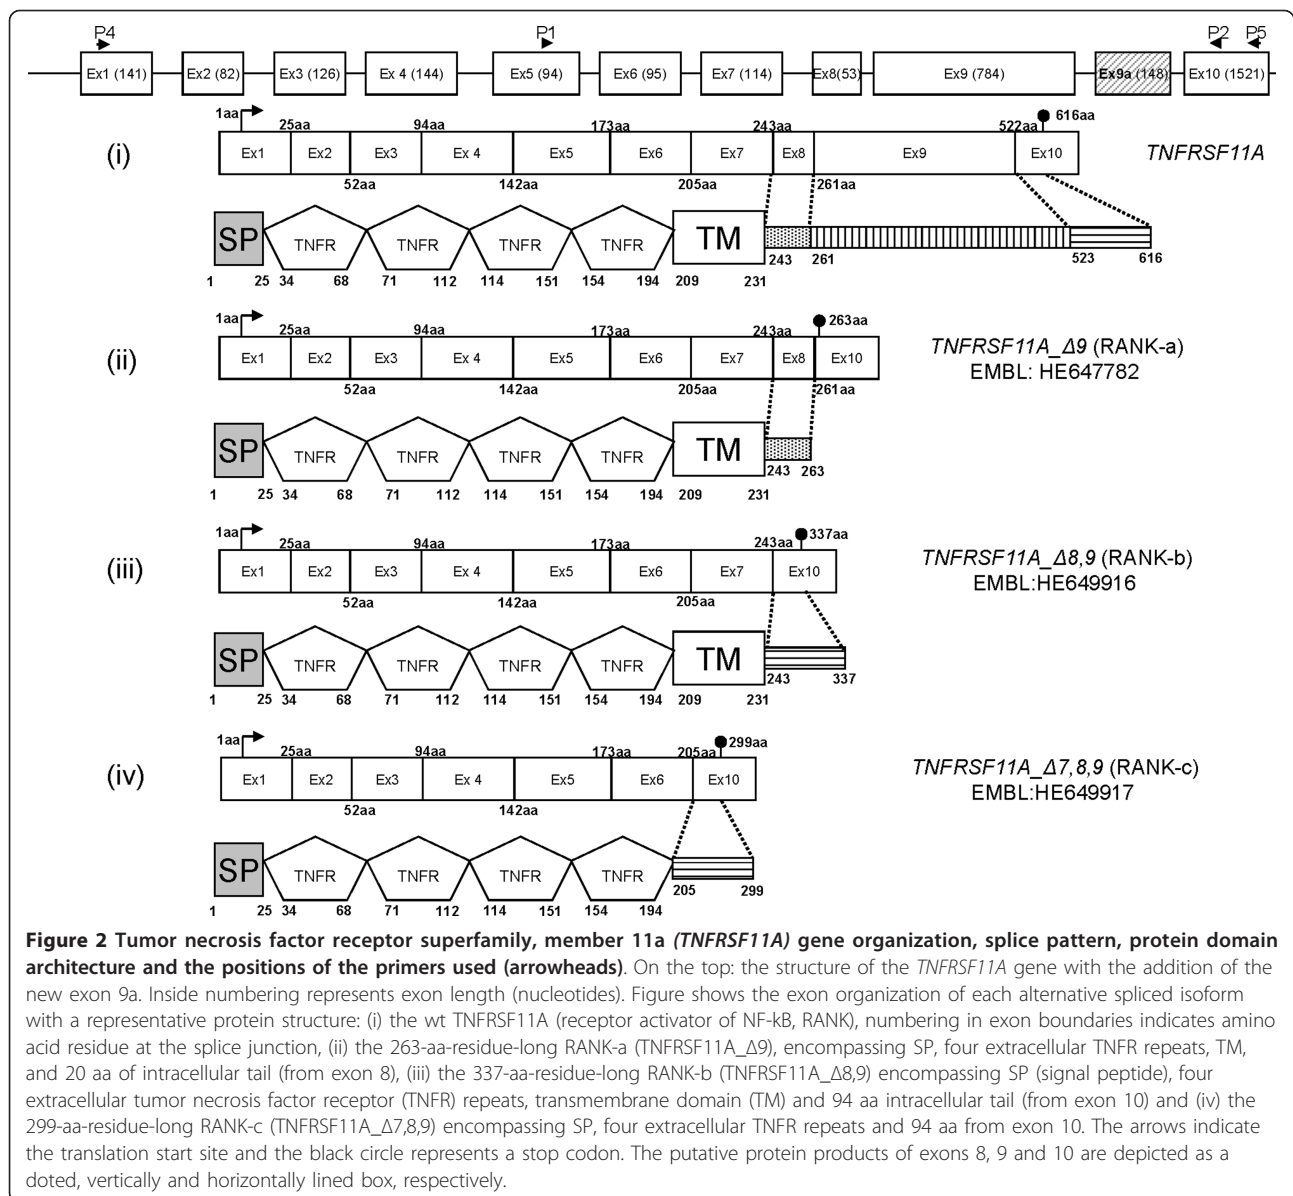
P4 P1 P2 P5

Ex1 (141) Ex2 (82) Ex3 (126) Ex 4 (144) Ex5 (94) Ex6 (95) Ex7 (114) Ex8(53) Ex9 (784) Ex9a (148) Ex10 (1521)

(i)

1aa 25aa 94aa 173aa 243aa 522aa 616aa

Ex1 Ex2 Ex3 Ex 4 Ex5 Ex6 Ex7 Ex8 Ex9 Ex10

52aa 142aa 205aa 261aa

*TNFRSF11A*

SP TNFR TNFR TNFR TNFR TM

1 25 34 68 71 112 114 151 154 194 209 231 243 261 523 616

(ii)

1aa 25aa 94aa 173aa 243aa 263aa

Ex1 Ex2 Ex3 Ex 4 Ex5 Ex6 Ex7 Ex8 Ex10

52aa 142aa 205aa 261aa

*TNFRSF11A_Δ9* (RANK-a)
EMBL: HE647782

SP TNFR TNFR TNFR TNFR TM

1 25 34 68 71 112 114 151 154 194 209 231 243 263

(iii)

1aa 25aa 94aa 173aa 243aa 337aa

Ex1 Ex2 Ex3 Ex 4 Ex5 Ex6 Ex7 Ex10

52aa 142aa 205aa

*TNFRSF11A_Δ8,9* (RANK-b)
EMBL:HE649916

SP TNFR TNFR TNFR TNFR TM

1 25 34 68 71 112 114 151 154 194 209 231 243 337

(iv)

1aa 25aa 94aa 173aa 205aa 299aa

Ex1 Ex2 Ex3 Ex 4 Ex5 Ex6 Ex10

52aa 142aa

*TNFRSF11A_Δ7,8,9* (RANK-c)
EMBL:HE649917

SP TNFR TNFR TNFR TNFR

1 25 34 68 71 112 114 151 154 194 205 299

**Figure 2 Tumor necrosis factor receptor superfamily, member 11a *(TNFRSF11A)* gene organization, splice pattern, protein domain architecture and the positions of the primers used (arrowheads)**. On the top: the structure of the *TNFRSF11A* gene with the addition of the new exon 9a. Inside numbering represents exon length (nucleotides). Figure shows the exon organization of each alternative spliced isoform with a representative protein structure: (i) the wt TNFRSF11A (receptor activator of NF-kB, RANK), numbering in exon boundaries indicates amino acid residue at the splice junction, (ii) the 263-aa-residue-long RANK-a (TNFRSF11A_Δ9), encompassing SP, four extracellular TNFR repeats, TM, and 20 aa of intracellular tail (from exon 8), (iii) the 337-aa-residue-long RANK-b (TNFRSF11A_Δ8,9) encompassing SP (signal peptide), four extracellular tumor necrosis factor receptor (TNFR) repeats, transmembrane domain (TM) and 94 aa intracellular tail (from exon 10) and (iv) the 299-aa-residue-long RANK-c (TNFRSF11A_Δ7,8,9) encompassing SP, four extracellular TNFR repeats and 94 aa from exon 10. The arrows indicate the translation start site and the black circle represents a stop codon. The putative protein products of exons 8, 9 and 10 are depicted as a doted, vertically and horizontally lined box, respectively.